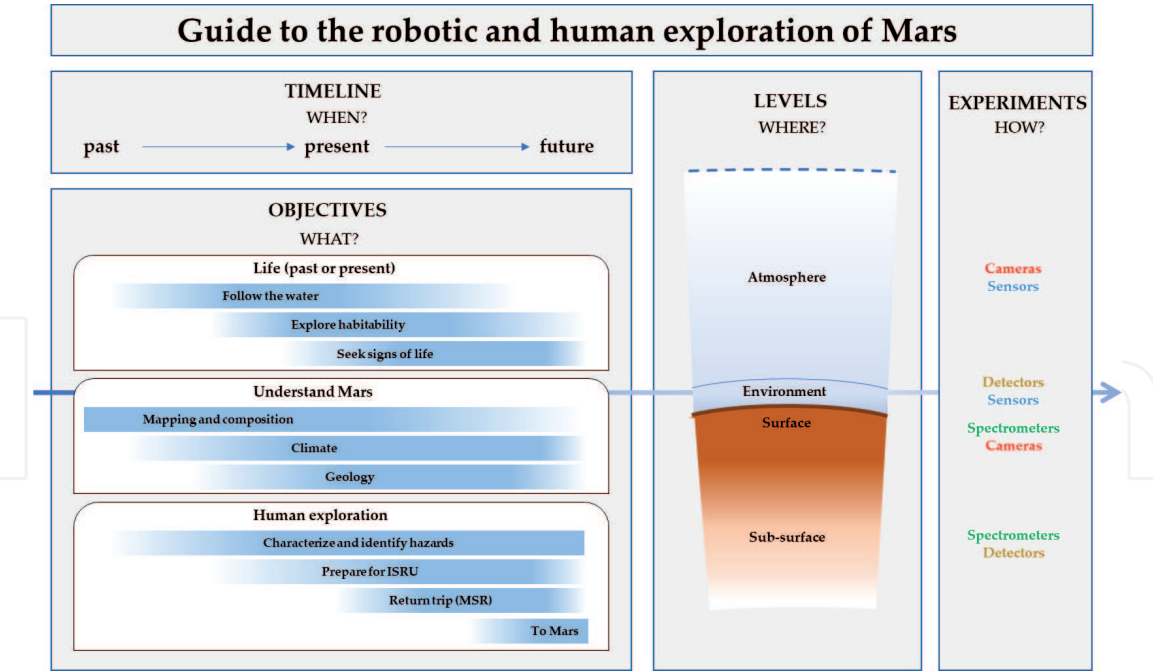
Guide to the robotic and human exploration of Mars

TIMELINE
WHEN?
past → present → future

OBJECTIVES
WHAT?

Life (past or present)
Follow the water
Explore habitability
Seek signs of life

Understand Mars
Mapping and composition
Climate
Geology

Human exploration
Characterize and identify hazards
Prepare for ISRU
Return trip (MSR)
To Mars

LEVELS
WHERE?
Atmosphere
Environment
Surface
Sub-surface

EXPERIMENTS
HOW?
Cameras
Sensors
Detectors
Sensors
Spectrometers
Cameras
Spectrometers
Detectors